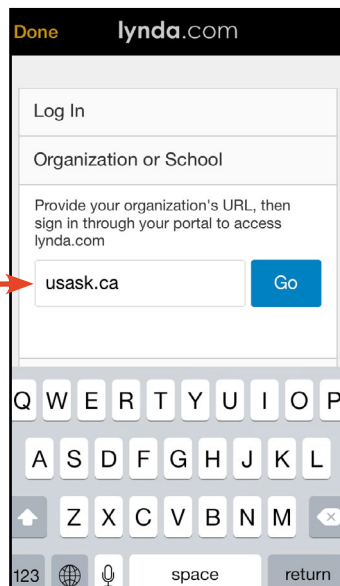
Done lynda.com

Log In

Organization or School

Provide your organization's URL, then sign in through your portal to access lynda.com

usask.ca

Go

Q W E R T Y U I O P
A S D F G H J K L
Z X C V B N M
123 space return